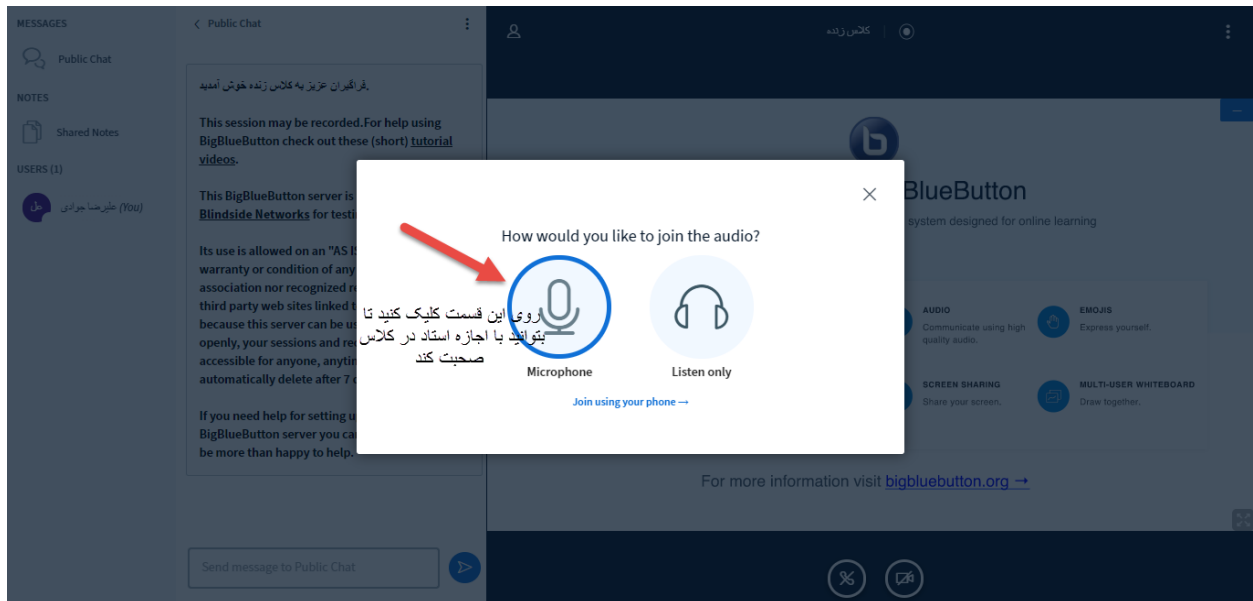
MESSAGES

Public Chat

NOTES

Shared Notes

USERS (1)

عل علیرضا جوادی (You)

< Public Chat

.فراگیران عزیز به کلاس زنده خوش آمدید

This session may be recorded.For help using BigBlueButton check out these (short) tutorial videos.

This BigBlueButton server is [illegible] Blindside Networks for testi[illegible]

Its use is allowed on an "AS IS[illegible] warranty or condition of any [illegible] association nor recognized re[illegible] third party web sites linked t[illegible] because this server can be us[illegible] openly, your sessions and re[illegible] accessible for anyone, anytim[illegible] automatically delete after 7 d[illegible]

If you need help for setting u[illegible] BigBlueButton server you ca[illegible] be more than happy to help.

Send message to Public Chat

کلاس زنده

BlueButton

system designed for online learning

AUDIO
Communicate using high quality audio.

EMOJIS
Express yourself.

SCREEN SHARING
Share your screen.

MULTI-USER WHITEBOARD
Draw together.

For more information visit bigbluebutton.org →

How would you like to join the audio?

روی این قسمت کلیک کنید تا بتوانید با اجازه استاد در کلاس صحبت کند

Microphone

Listen only

Join using your phone →